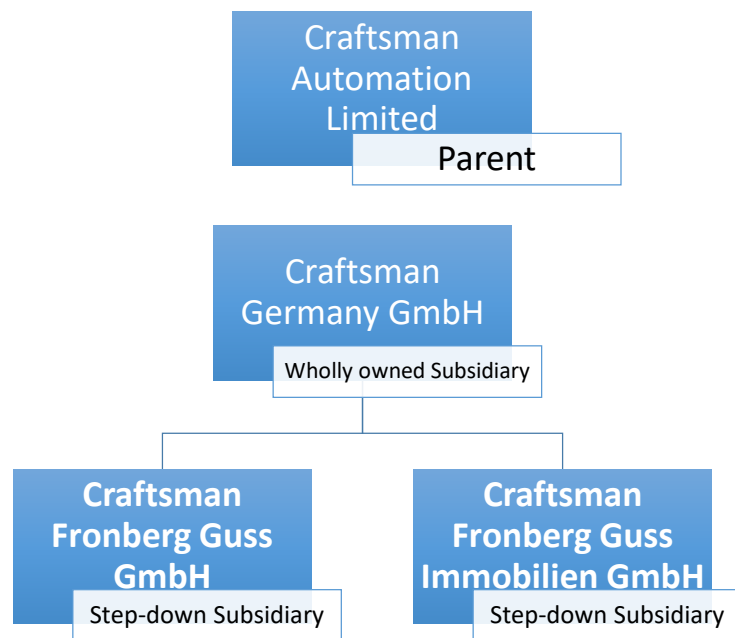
Craftsman Automation Limited

Parent

Craftsman Germany GmbH

Wholly owned Subsidiary

Craftsman Fronberg Guss GmbH

Step-down Subsidiary

Craftsman Fronberg Guss Immobilien GmbH

Step-down Subsidiary